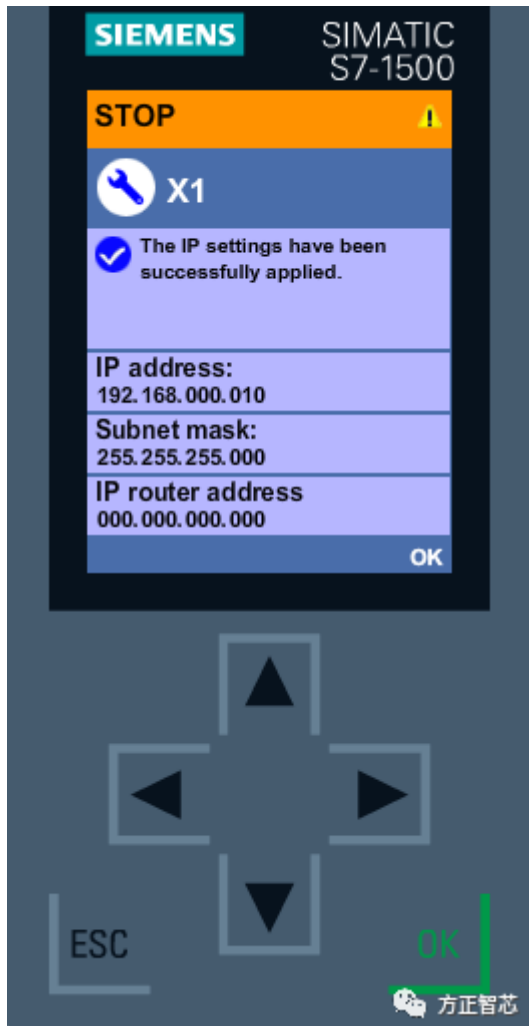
SIEMENS

SIMATIC S7-1500

STOP

X1

The IP settings have been successfully applied.

IP address:
192.168.000.010

Subnet mask:
255.255.255.000

IP router address
000.000.000.000

OK

ESC

OK

方正智芯